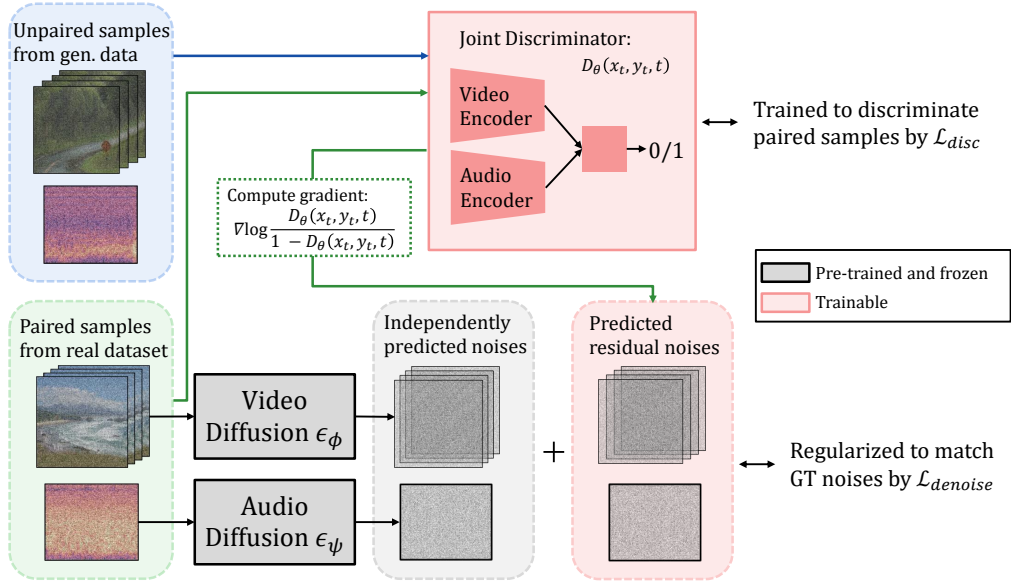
Unpaired samples from gen. data

Joint Discriminator:
$D_\theta(x_t, y_t, t)$

Video Encoder

Audio Encoder

0/1

Trained to discriminate paired samples by $\mathcal{L}_{disc}$

Compute gradient:
$\nabla \log \frac{D_\theta(x_t, y_t, t)}{1 - D_\theta(x_t, y_t, t)}$

Pre-trained and frozen

Trainable

Paired samples from real dataset

Independently predicted noises

Predicted residual noises

Video Diffusion $\epsilon_\phi$

Audio Diffusion $\epsilon_\psi$

+

Regularized to match GT noises by $\mathcal{L}_{denoise}$